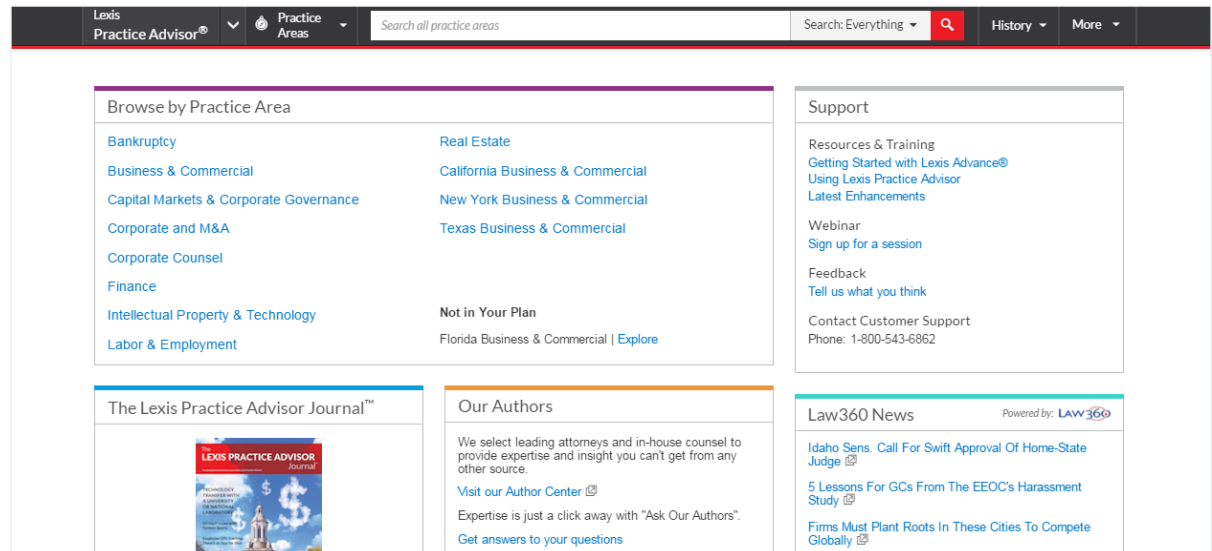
Lexis Practice Advisor®

Practice Areas

Search all practice areas

Search: Everything

History

More

Browse by Practice Area

Bankruptcy

Business & Commercial

Capital Markets & Corporate Governance

Corporate and M&A

Corporate Counsel

Finance

Intellectual Property & Technology

Labor & Employment

Real Estate

California Business & Commercial

New York Business & Commercial

Texas Business & Commercial

Not in Your Plan

Florida Business & Commercial | Explore

Support

Resources & Training

Getting Started with Lexis Advance®

Using Lexis Practice Advisor

Latest Enhancements

Webinar

Sign up for a session

Feedback

Tell us what you think

Contact Customer Support

Phone: 1-800-543-6862

The Lexis Practice Advisor Journal™

The LEXIS PRACTICE ADVISOR Journal

TECHNOLOGY TRANSFER WITH A UNIVERSITY OR NATIONAL LABORATORY

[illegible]

Our Authors

We select leading attorneys and in-house counsel to provide expertise and insight you can't get from any other source.

Visit our Author Center

Expertise is just a click away with "Ask Our Authors".

Get answers to your questions

Law360 News

Powered by: LAW360

Idaho Sens. Call For Swift Approval Of Home-State Judge

5 Lessons For GCs From The EEOC's Harassment Study

Firms Must Plant Roots In These Cities To Compete Globally